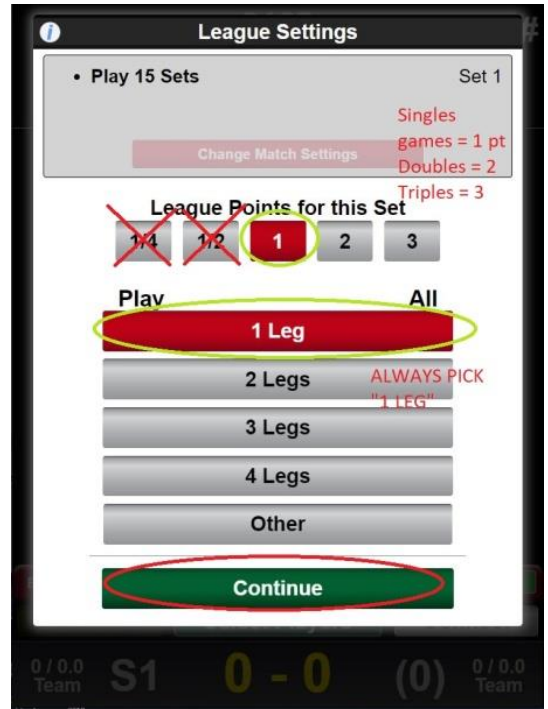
League Settings

• Play 15 Sets

Set 1

Singles games = 1 pt
Doubles = 2
Triples = 3

Change Match Settings

League Points for this Set

1/4 1/2 1 2 3

Play

All

1 Leg

2 Legs

ALWAYS PICK "1 LEG"

3 Legs

4 Legs

Other

Continue

0 / 0.0 Team

S1

0 - 0

(0)

0 / 0.0 Team